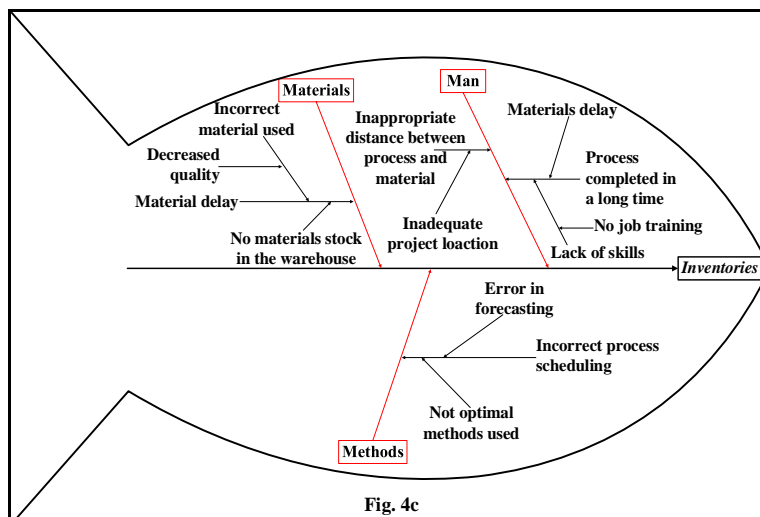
Materials

Man

Incorrect material used

Decreased quality

Material delay

No materials stock in the warehouse

Inappropriate distance between process and material

Inadequate project loaction

Materials delay

Process completed in a long time

No job training

Lack of skills

Inventories

Error in forecasting

Incorrect process scheduling

Not optimal methods used

Methods

Fig. 4c